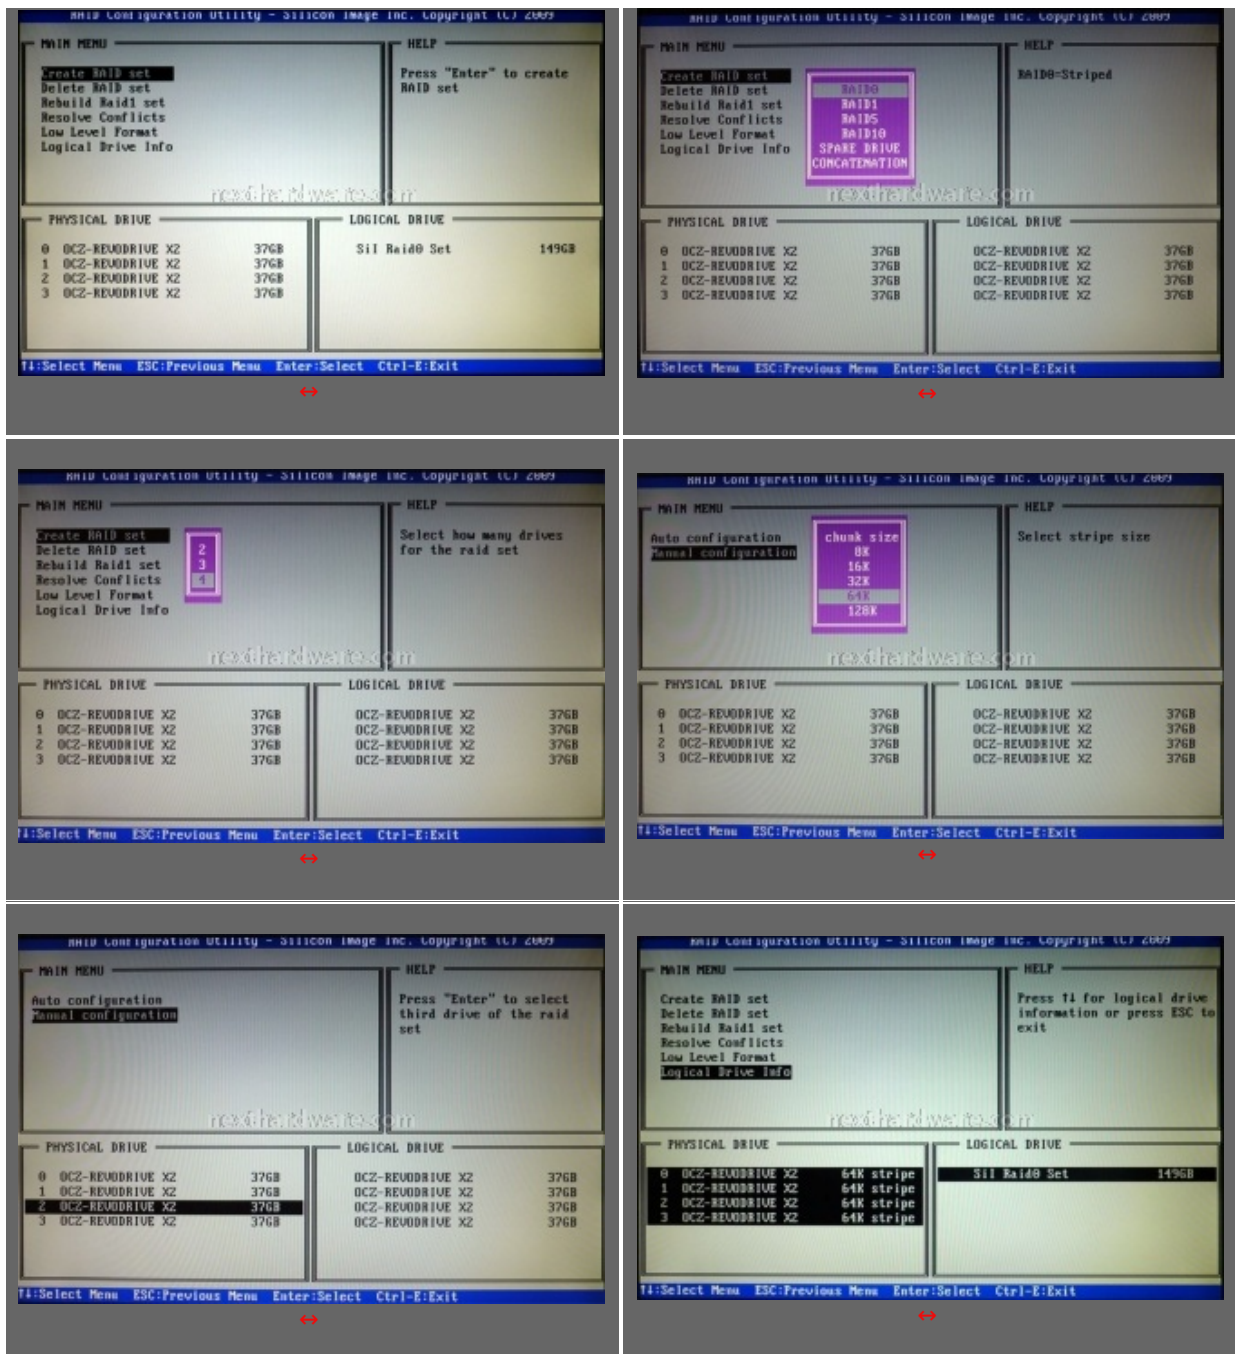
RAID Configuration Utility - Silicon Image Inc. Copyright (C) 2009

MAIN MENU
Create RAID set
Delete RAID set
Rebuild Raid1 set
Resolve Conflicts
Low Level Format
Logical Drive Info

HELP
Press "Enter" to create RAID set

nexthardware.com

PHYSICAL DRIVE
0 OCZ-REVODRIVE X2 37GB
1 OCZ-REVODRIVE X2 37GB
2 OCZ-REVODRIVE X2 37GB
3 OCZ-REVODRIVE X2 37GB

LOGICAL DRIVE
SiI Raid0 Set 149GB

↑↓:Select Menu ESC:Previous Menu Enter:Select Ctrl-E:Exit

↔

RAID Configuration Utility - Silicon Image Inc. Copyright (C) 2009

MAIN MENU
Create RAID set
Delete RAID set
Rebuild Raid1 set
Resolve Conflicts
Low Level Format
Logical Drive Info

RAID0
RAID1
RAID5
RAID10
SPARE DRIVE
CONCATENATION

HELP
RAID0=Striped

nexthardware.com

PHYSICAL DRIVE
0 OCZ-REVODRIVE X2 37GB
1 OCZ-REVODRIVE X2 37GB
2 OCZ-REVODRIVE X2 37GB
3 OCZ-REVODRIVE X2 37GB

LOGICAL DRIVE
OCZ-REVODRIVE X2 37GB
OCZ-REVODRIVE X2 37GB
OCZ-REVODRIVE X2 37GB
OCZ-REVODRIVE X2 37GB

↑↓:Select Menu ESC:Previous Menu Enter:Select Ctrl-E:Exit

↔

RAID Configuration Utility - Silicon Image Inc. Copyright (C) 2009

MAIN MENU
Create RAID set
Delete RAID set
Rebuild Raid1 set
Resolve Conflicts
Low Level Format
Logical Drive Info

2
3
4

HELP
Select how many drives for the raid set

nexthardware.com

PHYSICAL DRIVE
0 OCZ-REVODRIVE X2 37GB
1 OCZ-REVODRIVE X2 37GB
2 OCZ-REVODRIVE X2 37GB
3 OCZ-REVODRIVE X2 37GB

LOGICAL DRIVE
OCZ-REVODRIVE X2 37GB
OCZ-REVODRIVE X2 37GB
OCZ-REVODRIVE X2 37GB
OCZ-REVODRIVE X2 37GB

↑↓:Select Menu ESC:Previous Menu Enter:Select Ctrl-E:Exit

↔

RAID Configuration Utility - Silicon Image Inc. Copyright (C) 2009

MAIN MENU
Auto configuration
Manual configuration

chunk size
8K
16K
32K
64K
128K

HELP
Select stripe size

nexthardware.com

PHYSICAL DRIVE
0 OCZ-REVODRIVE X2 37GB
1 OCZ-REVODRIVE X2 37GB
2 OCZ-REVODRIVE X2 37GB
3 OCZ-REVODRIVE X2 37GB

LOGICAL DRIVE
OCZ-REVODRIVE X2 37GB
OCZ-REVODRIVE X2 37GB
OCZ-REVODRIVE X2 37GB
OCZ-REVODRIVE X2 37GB

↑↓:Select Menu ESC:Previous Menu Enter:Select Ctrl-E:Exit

↔

RAID Configuration Utility - Silicon Image Inc. Copyright (C) 2009

MAIN MENU
Auto configuration
Manual configuration

HELP
Press "Enter" to select third drive of the raid set

nexthardware.com

PHYSICAL DRIVE
0 OCZ-REVODRIVE X2 37GB
1 OCZ-REVODRIVE X2 37GB
2 OCZ-REVODRIVE X2 37GB
3 OCZ-REVODRIVE X2 37GB

LOGICAL DRIVE
OCZ-REVODRIVE X2 37GB
OCZ-REVODRIVE X2 37GB
OCZ-REVODRIVE X2 37GB
OCZ-REVODRIVE X2 37GB

↑↓:Select Menu ESC:Previous Menu Enter:Select Ctrl-E:Exit

↔

RAID Configuration Utility - Silicon Image Inc. Copyright (C) 2009

MAIN MENU
Create RAID set
Delete RAID set
Rebuild Raid1 set
Resolve Conflicts
Low Level Format
Logical Drive Info

HELP
Press ↑↓ for logical drive information or press ESC to exit

nexthardware.com

PHYSICAL DRIVE
0 OCZ-REVODRIVE X2 64K stripe
1 OCZ-REVODRIVE X2 64K stripe
2 OCZ-REVODRIVE X2 64K stripe
3 OCZ-REVODRIVE X2 64K stripe

LOGICAL DRIVE
SiI Raid0 Set 149GB

↑↓:Select Menu ESC:Previous Menu Enter:Select Ctrl-E:Exit

↔